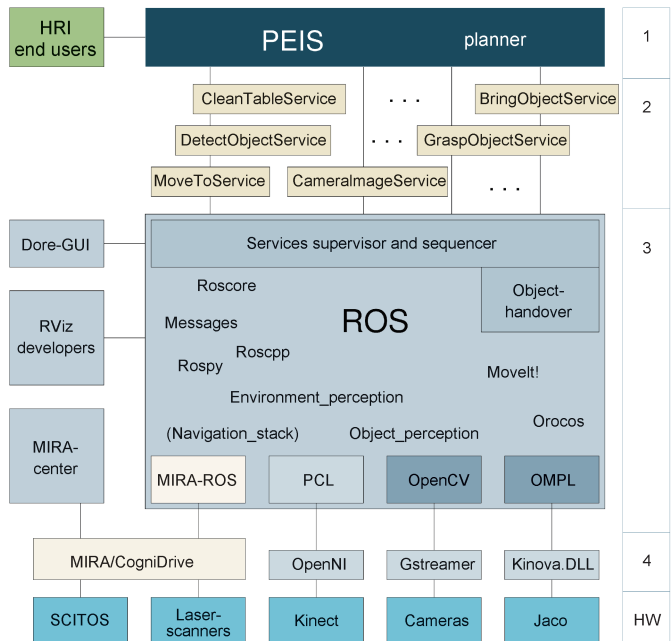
HRI end users

PEIS

planner

1

CleanTableService

. . .

BringObjectService

2

DetectObjectService

. . .

GraspObjectService

MoveToService

CameraImageService

. . .

Dore-GUI

Services supervisor and sequencer

3

Roscore

Object-handover

RViz developers

Messages

ROS

Roscpp

Rospy

MoveIt!

Environment_perception

MIRA-center

Orocos

(Navigation_stack)

Object_perception

MIRA-ROS

PCL

OpenCV

OMPL

MIRA/CogniDrive

OpenNI

Gstreamer

Kinova.DLL

4

SCITOS

Laser-scanners

Kinect

Cameras

Jaco

HW